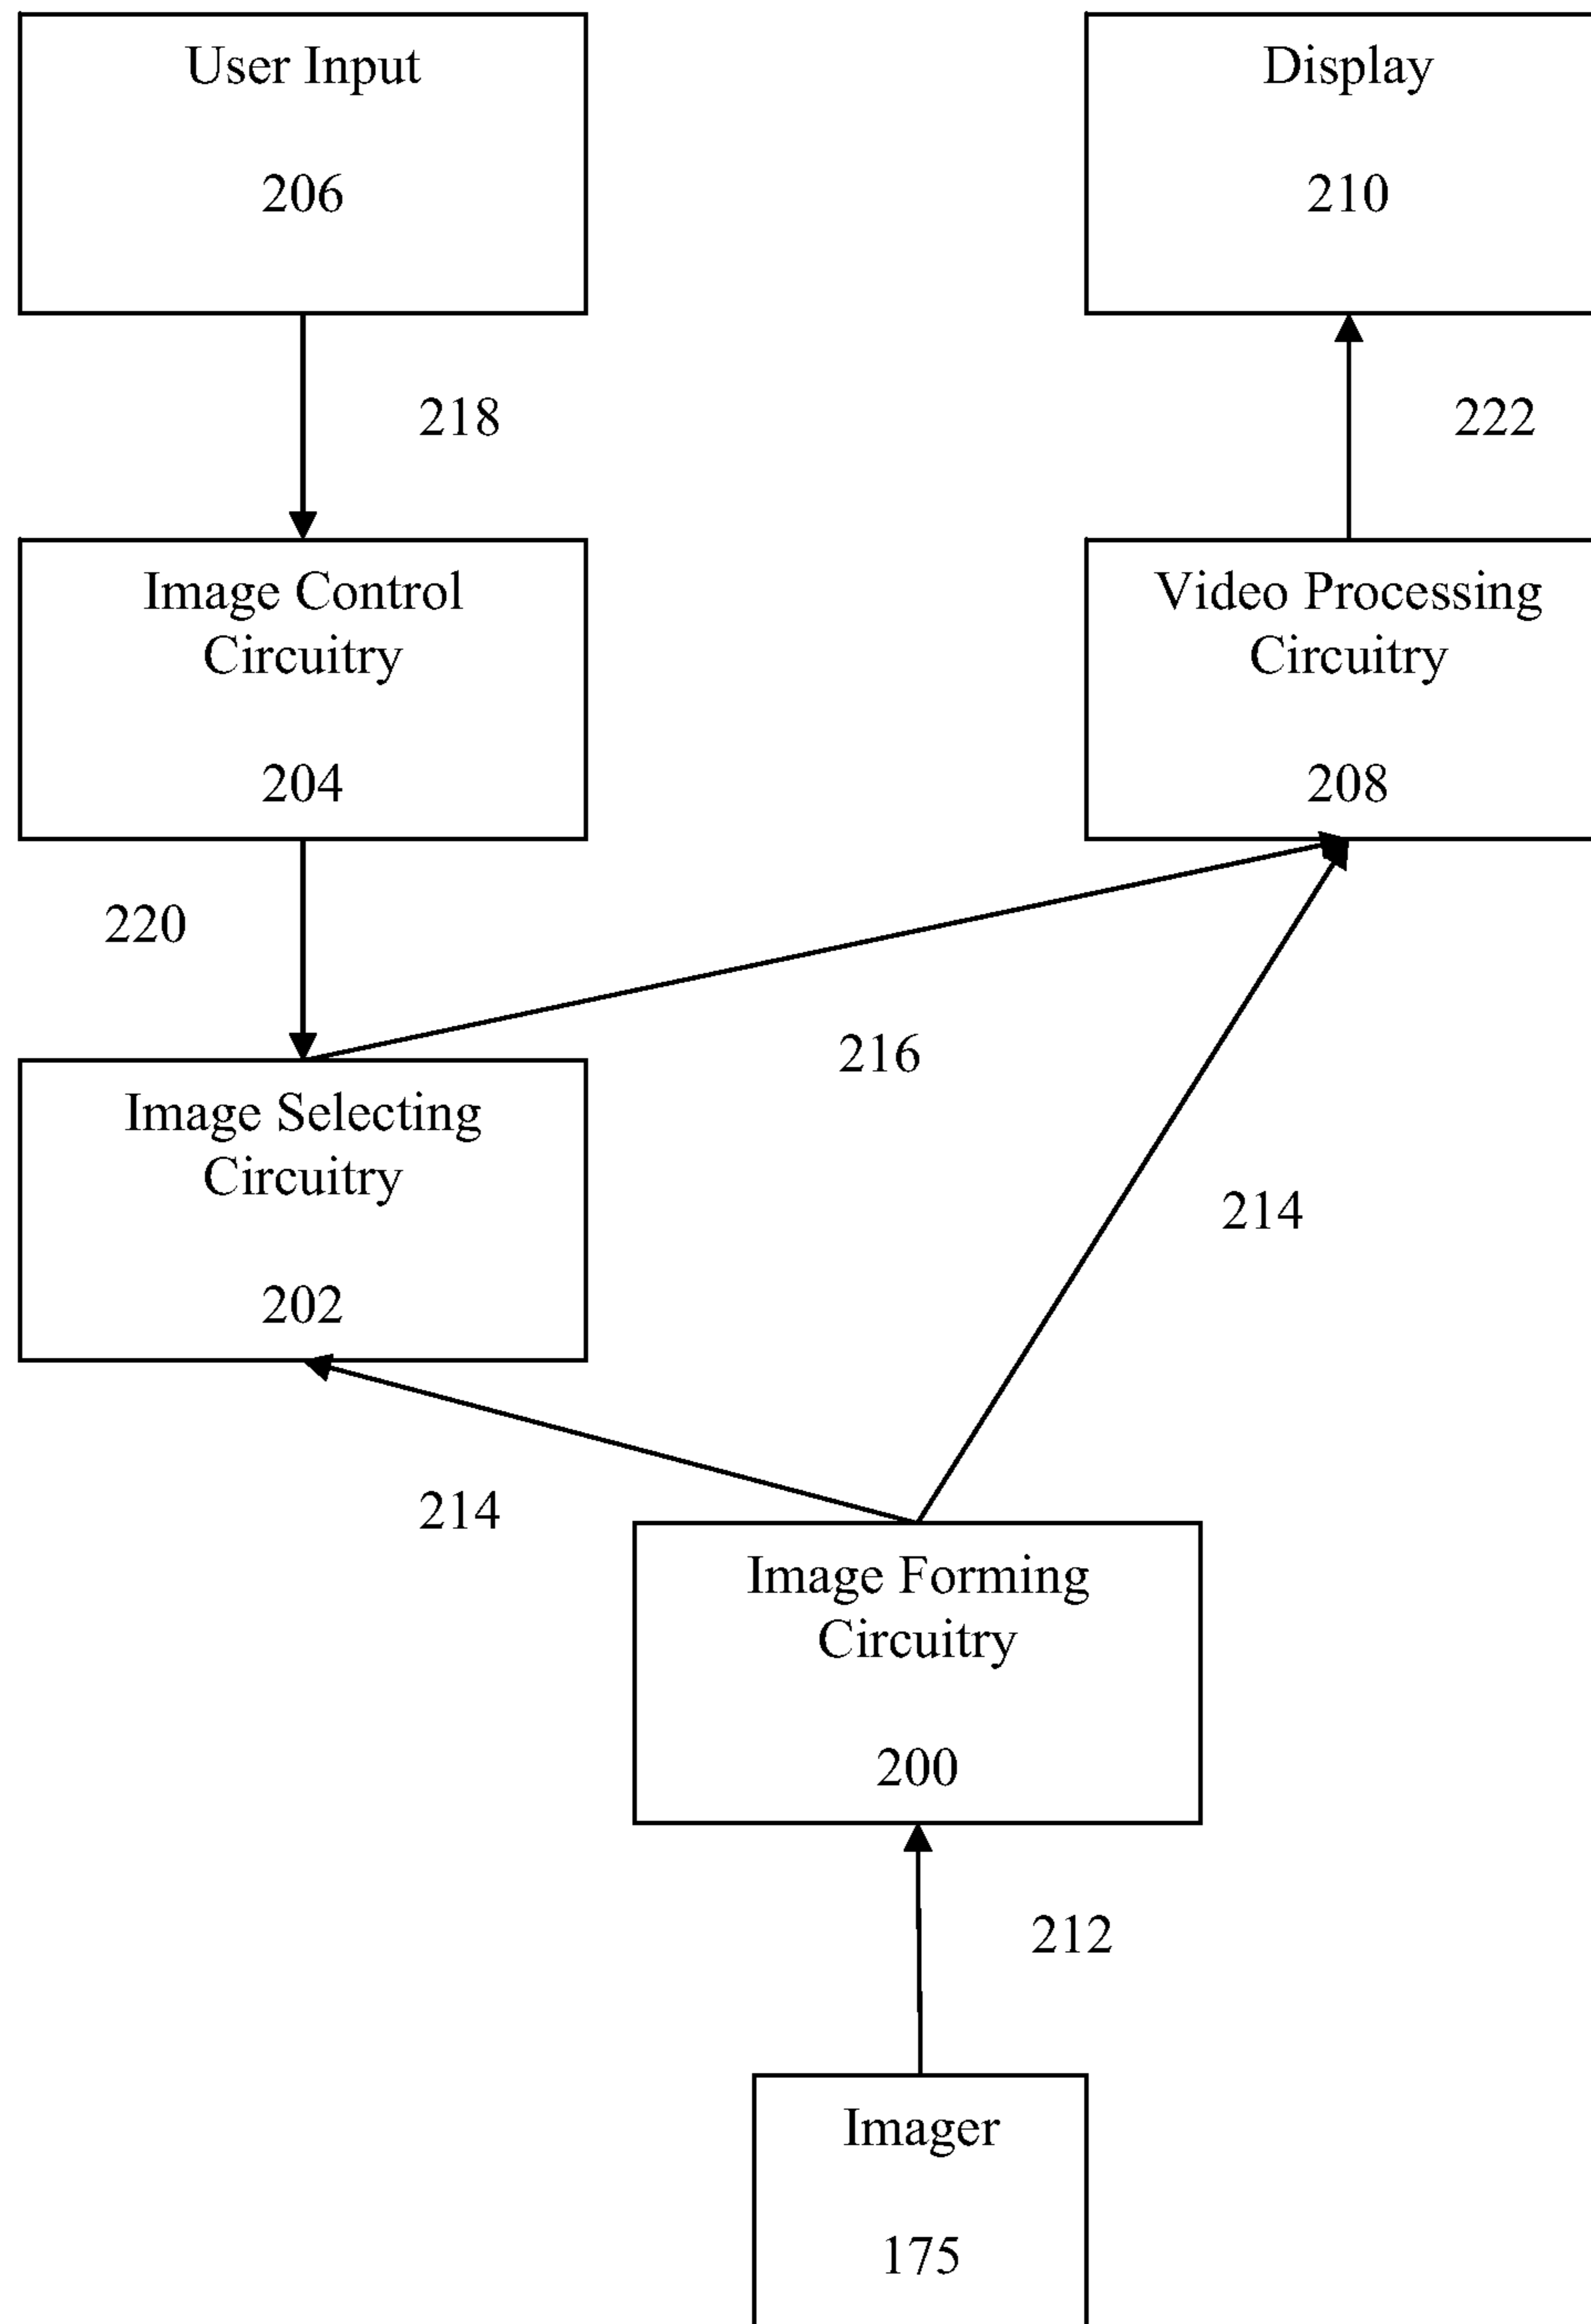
User Input

206

Display

210

218

222

Image Control Circuitry

204

Video Processing Circuitry

208

220

216

Image Selecting Circuitry

202

214

214

Image Forming Circuitry

200

212

Imager

175